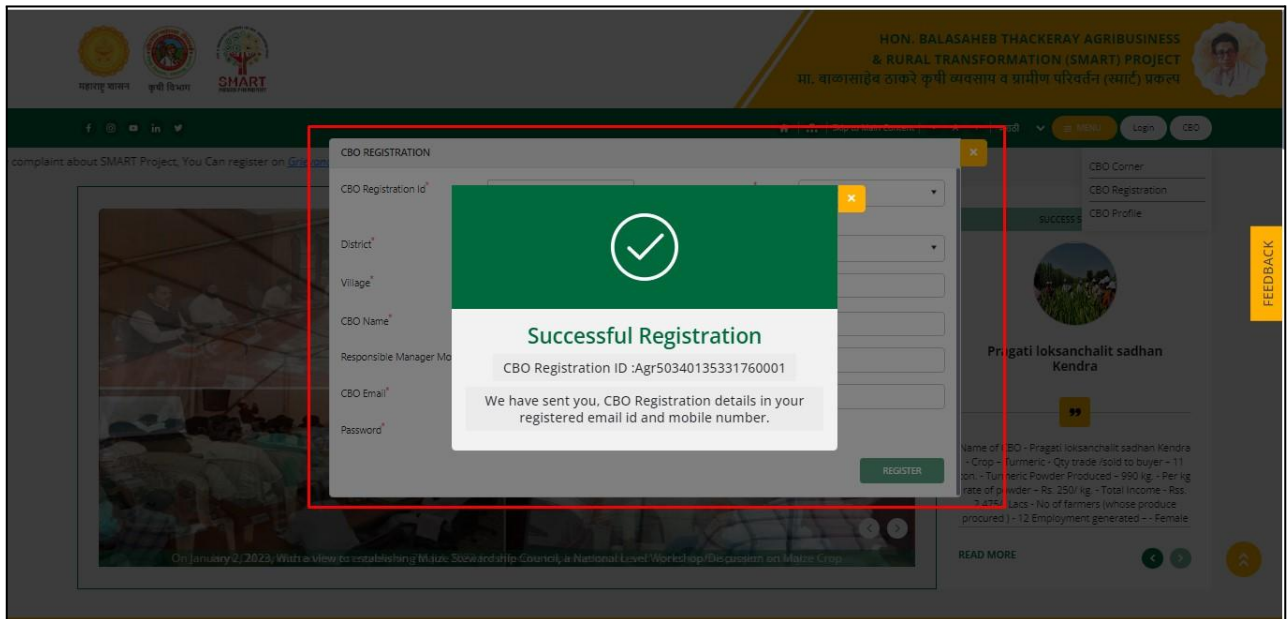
महाराष्ट्र शासन कृषी विभाग SMART

HON. BALASAHEB THACKERAY AGRIBUSINESS & RURAL TRANSFORMATION (SMART) PROJECT
मा. बाळासाहेब ठाकरे कृषी व्यवसाय व ग्रामीण परिवर्तन (स्मार्ट) प्रकल्प

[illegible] MENU Login CBO

complaint about SMART Project, You Can register on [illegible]

CBO Corner
CBO Registration
CBO Profile

CBO REGISTRATION

CBO Registration Id*
District*
Village*
CBO Name*
Responsible Manager Mo
CBO Email*
Password*

REGISTER

Successful Registration

CBO Registration ID :Agr50340135331760001

We have sent you, CBO Registration details in your registered email id and mobile number.

FEEDBACK

Pragati loksanchalit sadhan Kendra

Name of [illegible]BO - Pragati loksanchalit sadhan Kendra - Crop - Turmeric - Qty trade /sold to buyer - 11 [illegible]on. - Turmeric Powder Produced - 990 kg. - Per kg rate of powder - Rs. 250/ kg. - Total Income - Rs. 2.47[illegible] Lacs - No of farmers (whose produce procured ) - 12 Employment generated - - Female

READ MORE

On January 2, 2023, With a view to establishing Maize Stewardship Council, a National Level Workshop/Discussion on Maize Crop